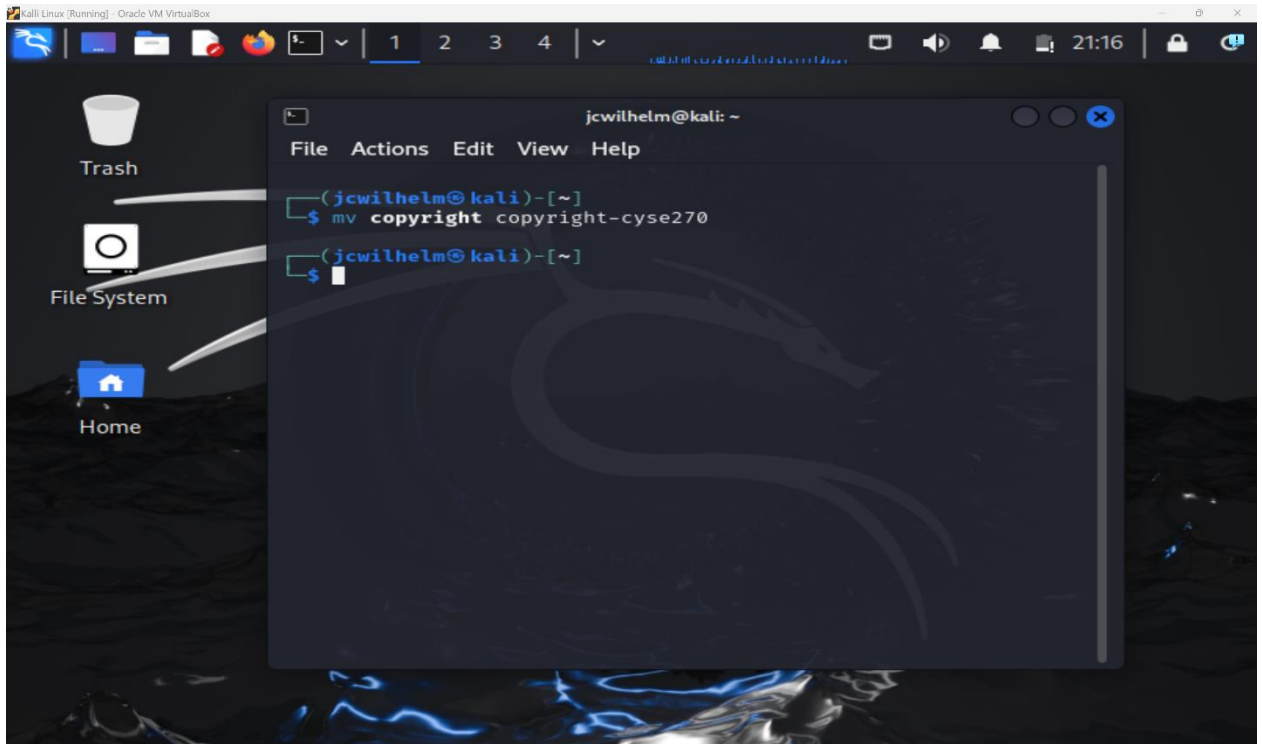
Kali Linux [Running] - Oracle VM VirtualBox

1 2 3 4

21:16

Trash

File System

Home

jcwilhelm@kali: ~

File Actions Edit View Help

┌──(jcwilhelm㉿kali)-[~]
└─$ mv copyright copyright-cyse270

┌──(jcwilhelm㉿kali)-[~]
└─$